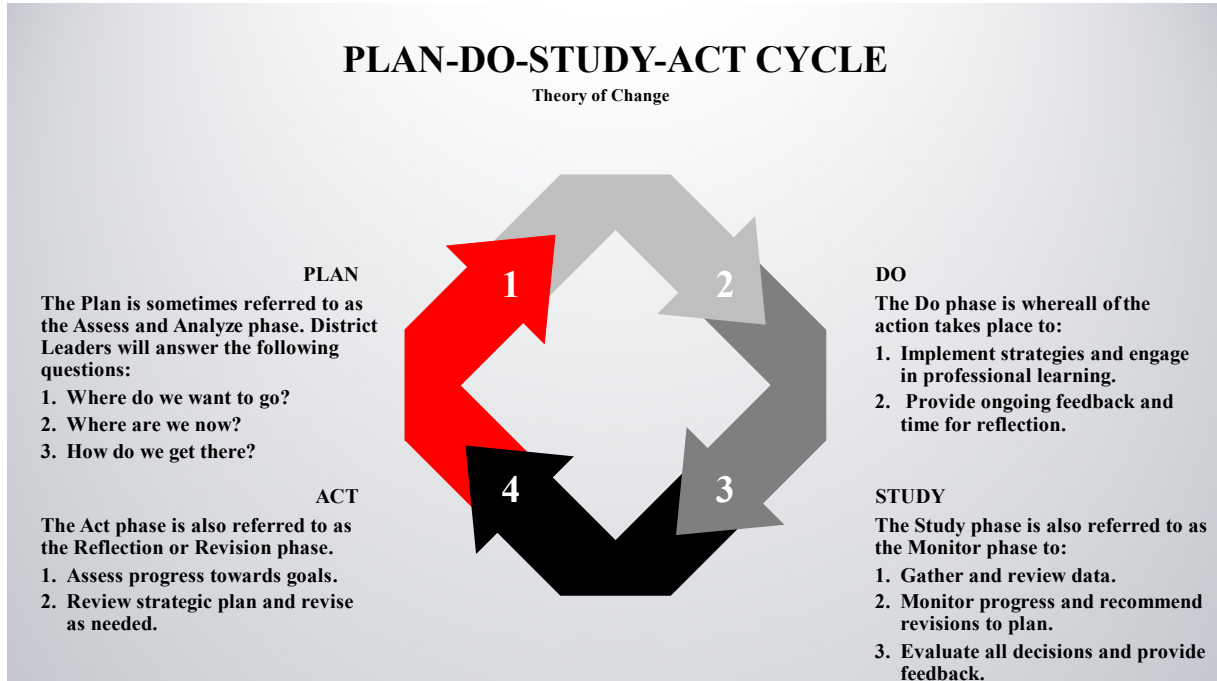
PLAN-DO-STUDY-ACT CYCLE

Theory of Change

PLAN

The Plan is sometimes referred to as the Assess and Analyze phase. District Leaders will answer the following questions:

1. Where do we want to go?
2. Where are we now?
3. How do we get there?

ACT

The Act phase is also referred to as the Reflection or Revision phase.

1. Assess progress towards goals.
2. Review strategic plan and revise as needed.

1

2

3

4

DO

The Do phase is whereall of the action takes place to:

1. Implement strategies and engage in professional learning.
2. Provide ongoing feedback and time for reflection.

STUDY

The Study phase is also referred to as the Monitor phase to:

1. Gather and review data.
2. Monitor progress and recommend revisions to plan.
3. Evaluate all decisions and provide feedback.